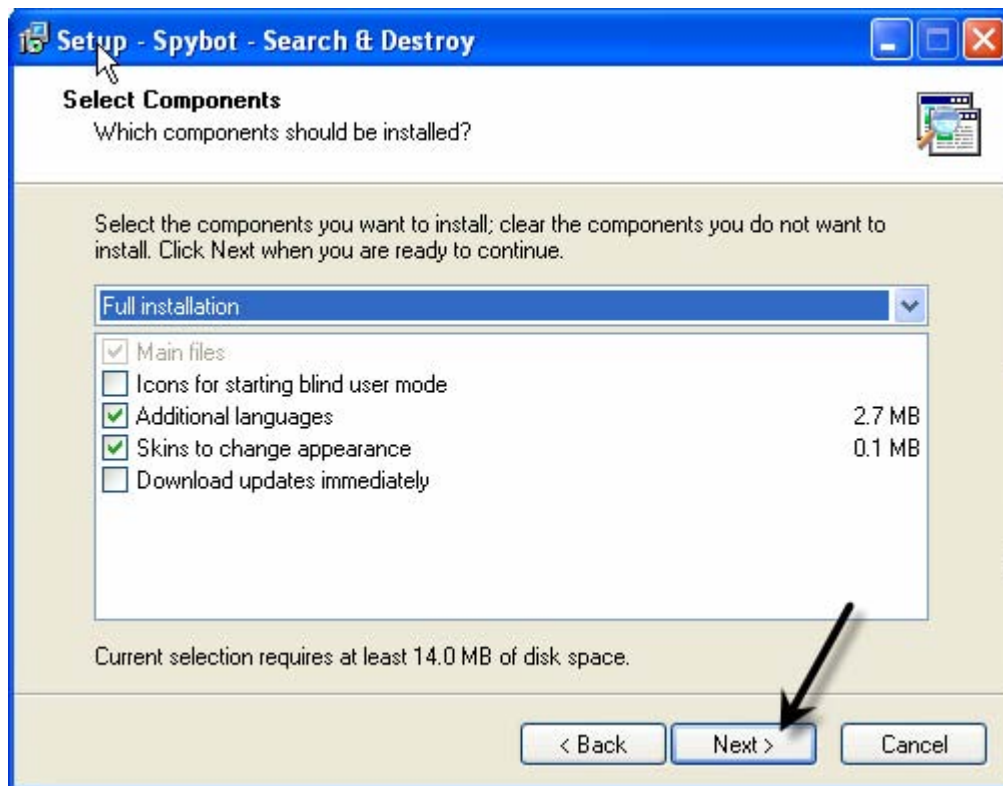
Setup - Spybot - Search & Destroy

Select Components
Which components should be installed?

Select the components you want to install; clear the components you do not want to install. Click Next when you are ready to continue.

Full installation

Main files
Icons for starting blind user mode
Additional languages 2.7 MB
Skins to change appearance 0.1 MB
Download updates immediately

Current selection requires at least 14.0 MB of disk space.

< Back
Next >
Cancel